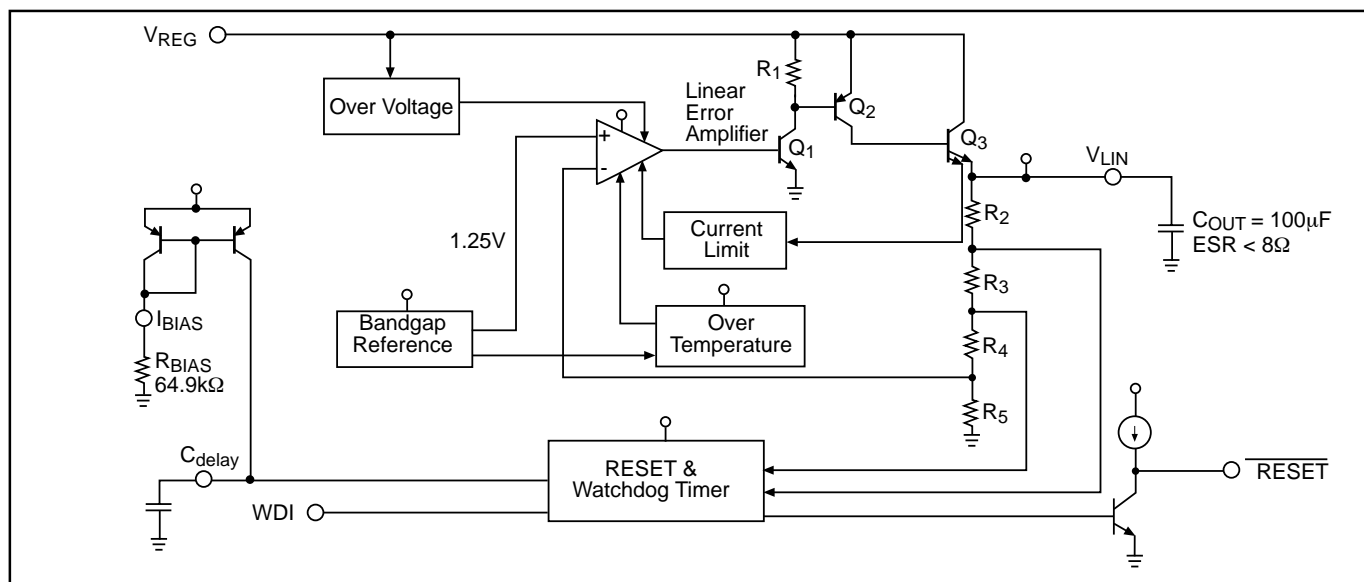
$V_{REG}$

Over Voltage

Linear Error Amplifier

+

-

$R_1$

$Q_2$

$Q_1$

$Q_3$

$V_{LIN}$

$C_{OUT} = 100\mu F$
ESR < 8Ω

$R_2$

Current Limit

1.25V

$R_3$

$I_{BIAS}$

$R_{BIAS}$
64.9kΩ

Bandgap Reference

Over Temperature

$R_4$

$R_5$

$C_{delay}$

RESET & Watchdog Timer

$\overline{RESET}$

WDI